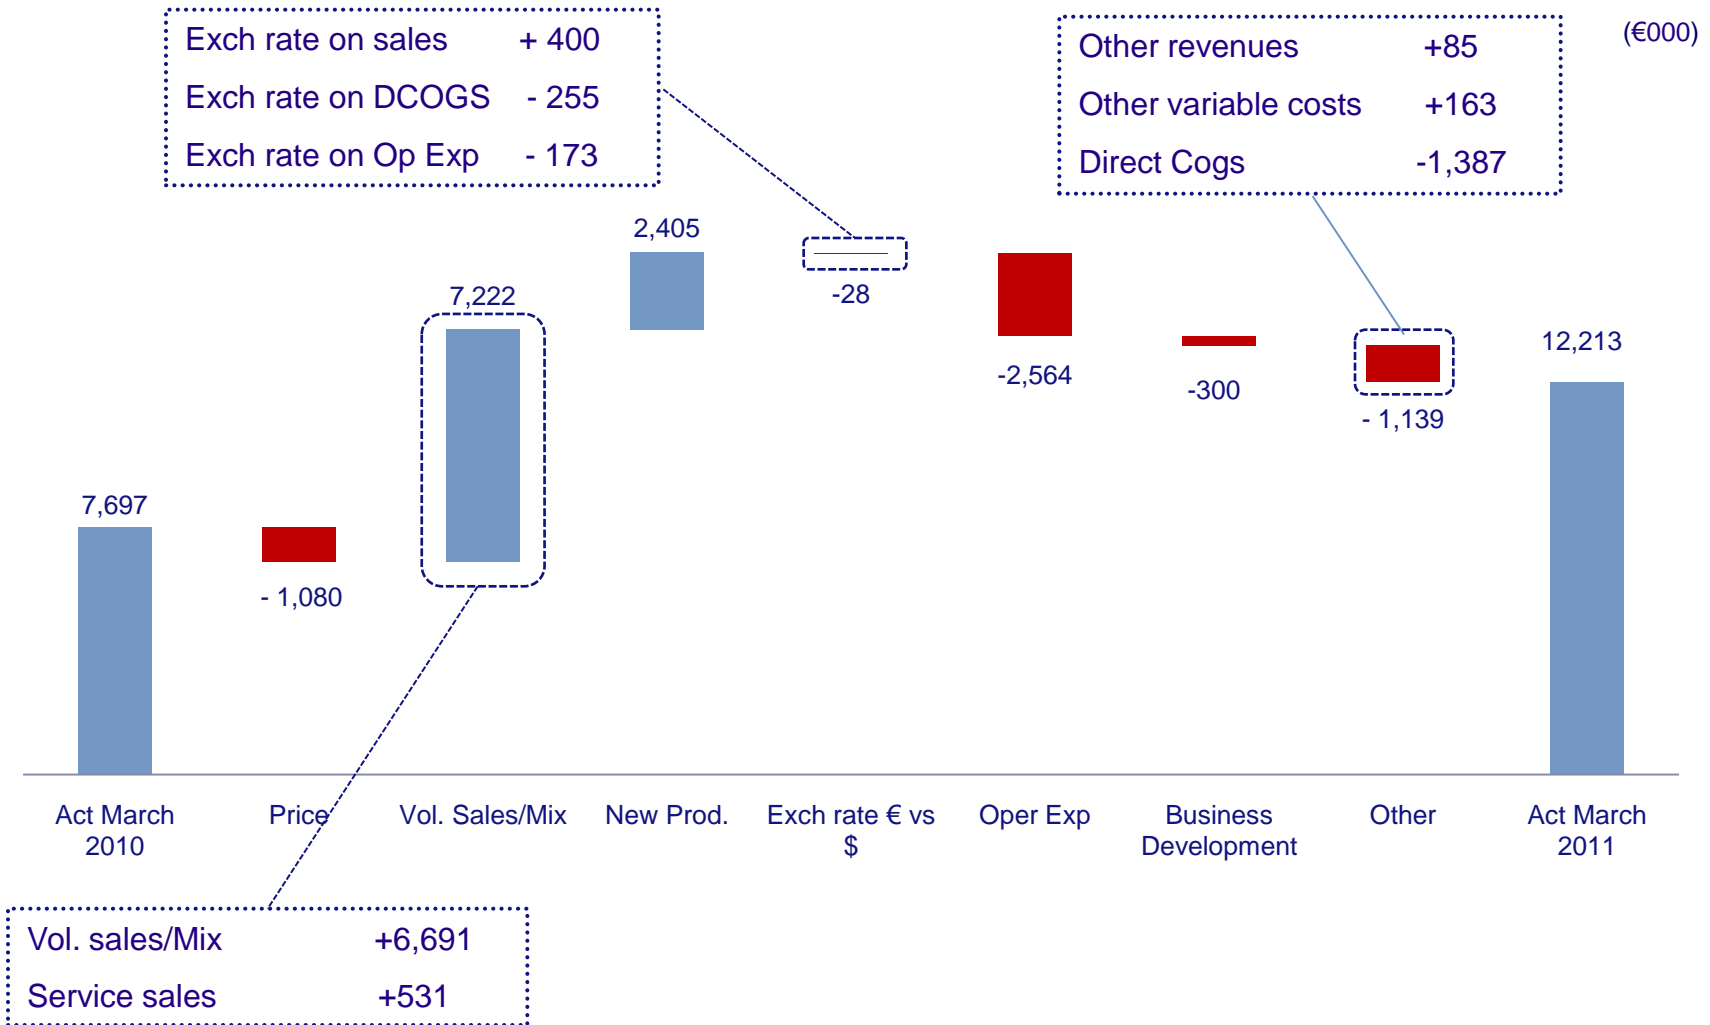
Exch rate on sales + 400
Exch rate on DCOGS - 255
Exch rate on Op Exp - 173

Other revenues +85
Other variable costs +163
Direct Cogs -1,387

(€000)

2,405

-28

7,222

-2,564

-300

- 1,139

12,213

7,697

- 1,080

Act March 2010

Price

Vol. Sales/Mix

New Prod.

Exch rate € vs $

Oper Exp

Business Development

Other

Act March 2011

Vol. sales/Mix +6,691
Service sales +531